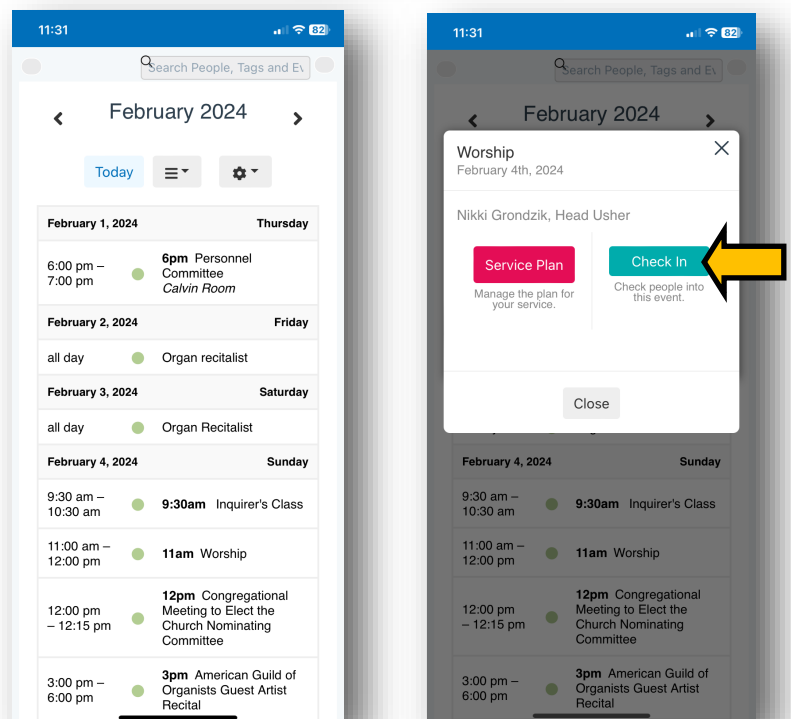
11:31 82

Search People, Tags and Ev

February 2024

Today

| February 1, 2024 | | Thursday |
|---|---|---|
| 6:00 pm – 7:00 pm | | **6pm** Personnel Committee *Calvin Room* |
| **February 2, 2024** | | **Friday** |
| all day | | Organ recitalist |
| **February 3, 2024** | | **Saturday** |
| all day | | Organ Recitalist |
| **February 4, 2024** | | **Sunday** |
| 9:30 am – 10:30 am | | **9:30am** Inquirer's Class |
| 11:00 am – 12:00 pm | | **11am** Worship |
| 12:00 pm – 12:15 pm | | **12pm** Congregational Meeting to Elect the Church Nominating Committee |
| 3:00 pm – 6:00 pm | | **3pm** American Guild of Organists Guest Artist Recital |

11:31 82

Search People, Tags and Ev

February 2024

Worship
February 4th, 2024

Nikki Grondzik, Head Usher

Service Plan
Manage the plan for your service.

Check In
Check people into this event.

Close

| February 4, 2024 | | Sunday |
|---|---|---|
| 9:30 am – 10:30 am | | **9:30am** Inquirer's Class |
| 11:00 am – 12:00 pm | | **11am** Worship |
| 12:00 pm – 12:15 pm | | **12pm** Congregational Meeting to Elect the Church Nominating Committee |
| 3:00 pm – 6:00 pm | | **3pm** American Guild of Organists Guest Artist Recital |